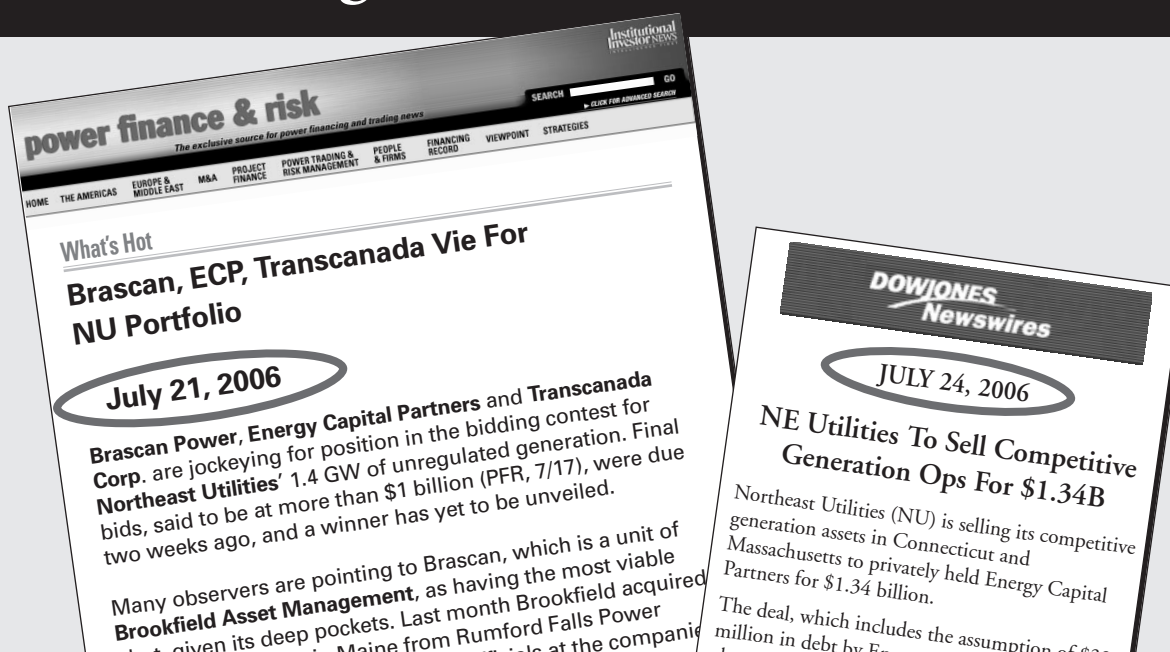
Institutional Investor NEWS

SEARCH GO

CLICK FOR ADVANCED SEARCH

power finance & risk

The exclusive source for power financing and trading news

HOME THE AMERICAS EUROPE & MIDDLE EAST M&A PROJECT FINANCE POWER TRADING & RISK MANAGEMENT PEOPLE & FIRMS FINANCING RECORD VIEWPOINT STRATEGIES

What's Hot

Brascan, ECP, Transcanada Vie For NU Portfolio

July 21, 2006

Brascan Power, Energy Capital Partners and Transcanada Corp. are jockeying for position in the bidding contest for Northeast Utilities' 1.4 GW of unregulated generation. Final bids, said to be at more than $1 billion (PFR, 7/17), were due two weeks ago, and a winner has yet to be unveiled.

Many observers are pointing to Brascan, which is a unit of Brookfield Asset Management, as having the most viable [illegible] given its deep pockets. Last month Brookfield acquired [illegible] Maine from Rumford Falls Power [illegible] at the companie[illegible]

DOWJONES Newswires

JULY 24, 2006

NE Utilities To Sell Competitive Generation Ops For $1.34B

Northeast Utilities (NU) is selling its competitive generation assets in Connecticut and Massachusetts to privately held Energy Capital Partners for $1.34 billion.

The deal, which includes the assumption of $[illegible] million in debt by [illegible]